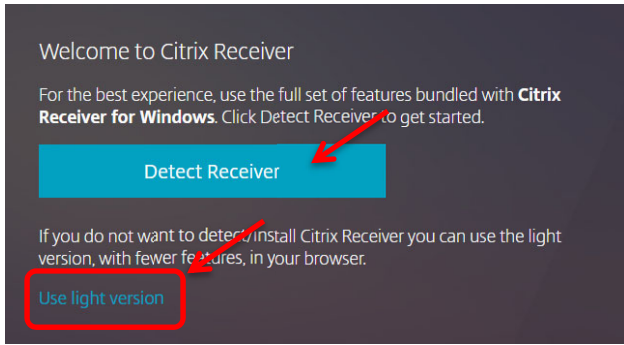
Welcome to Citrix Receiver

For the best experience, use the full set of features bundled with **Citrix Receiver for Windows**. Click Detect Receiver to get started.

Detect Receiver

If you do not want to detect/install Citrix Receiver you can use the light version, with fewer features, in your browser.

Use light version